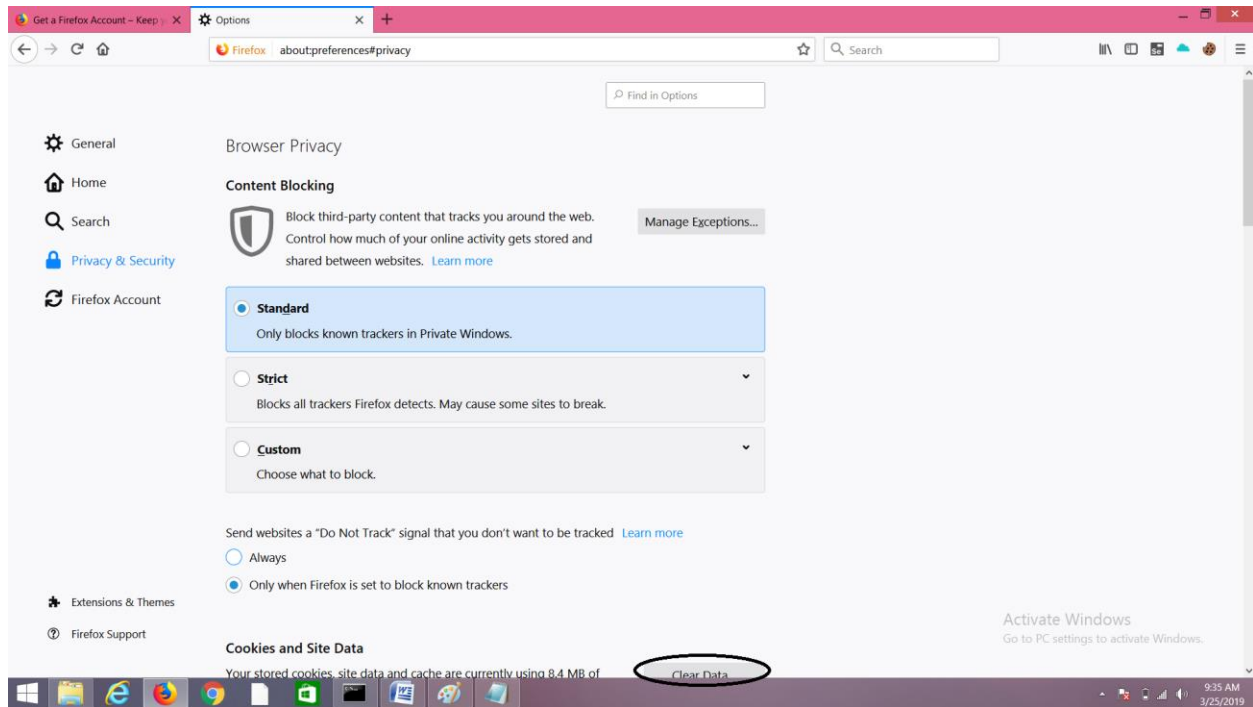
Get a Firefox Account – Keep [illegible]
Options
Firefox about:preferences#privacy
Search
Find in Options

General
Home
Search
Privacy & Security
Firefox Account

Browser Privacy

Content Blocking

Block third-party content that tracks you around the web. Control how much of your online activity gets stored and shared between websites. Learn more

Manage Exceptions...

Standard
Only blocks known trackers in Private Windows.

Strict
Blocks all trackers Firefox detects. May cause some sites to break.

Custom
Choose what to block.

Send websites a "Do Not Track" signal that you don't want to be tracked Learn more
Always
Only when Firefox is set to block known trackers

Extensions & Themes
Firefox Support

Cookies and Site Data
Your stored cookies, site data and cache are currently using 8.4 MB of
Clear Data

Activate Windows
Go to PC settings to activate Windows.

9:35 AM
3/25/2019